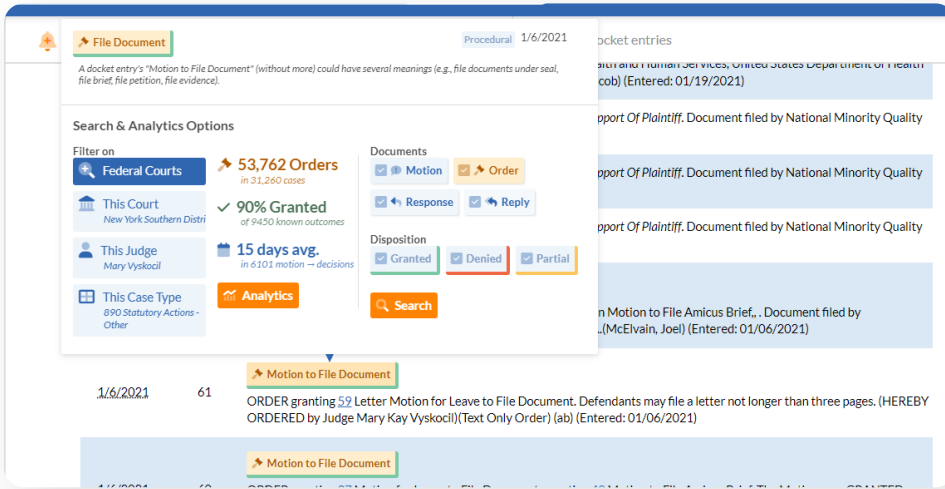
File Document
Procedural 1/6/2021
A docket entry's "Motion to File Document" (without more) could have several meanings (e.g., file documents under seal, file brief, file petition, file evidence).

Search & Analytics Options

Filter on
Federal Courts
This Court
New York Southern Distri
This Judge
Mary Vyskocil
This Case Type
890 Statutory Actions - Other

53,762 Orders
in 31,260 cases
90% Granted
of 9450 known outcomes
15 days avg.
in 6101 motion → decisions
Analytics

Documents
Motion
Order
Response
Reply
Disposition
Granted
Denied
Partial
Search

ocket entries

ealth and Human Services, United States Department of Health
cob) (Entered: 01/19/2021)

pport Of Plaintiff. Document filed by National Minority Quality

pport Of Plaintiff. Document filed by National Minority Quality

pport Of Plaintiff. Document filed by National Minority Quality

n Motion to File Amicus Brief,, . Document filed by
.(McElvain, Joel) (Entered: 01/06/2021)

1/6/2021 61
Motion to File Document
ORDER granting 59 Letter Motion for Leave to File Document. Defendants may file a letter not longer than three pages. (HEREBY ORDERED by Judge Mary Kay Vyskocil)(Text Only Order) (ab) (Entered: 01/06/2021)

Motion to File Document
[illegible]